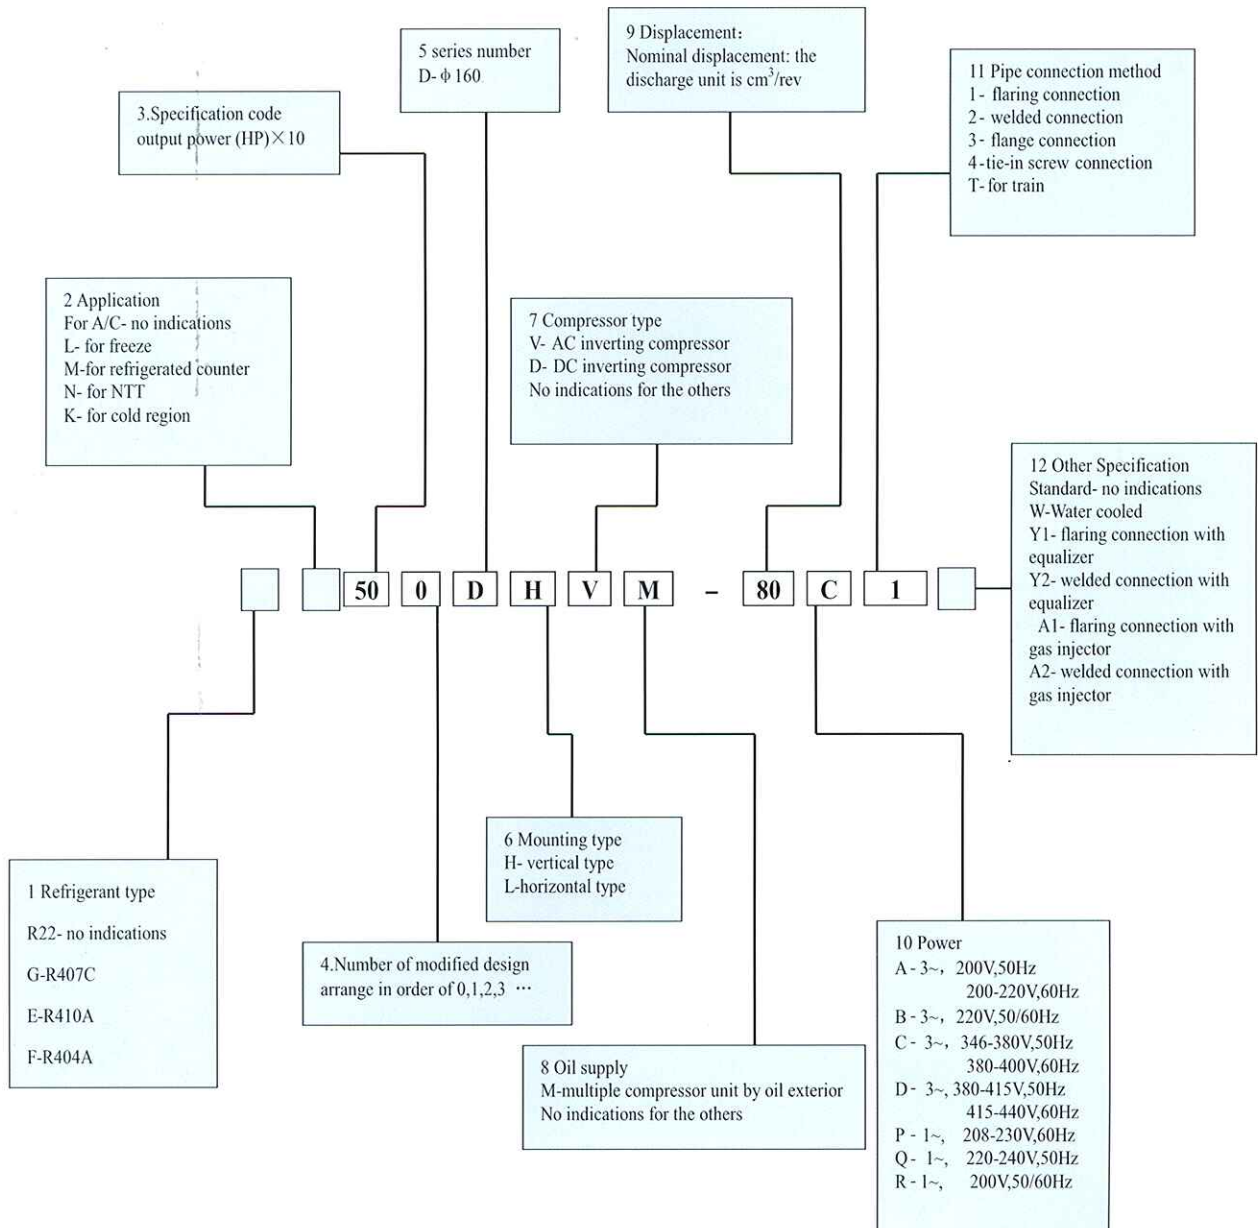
9 Displacement:
Nominal displacement: the discharge unit is cm$^3$/rev

5 series number
D- ϕ160

3.Specification code
output power (HP)×10

11 Pipe connection method
1- flaring connection
2- welded connection
3- flange connection
4-tie-in screw connection
T- for train

2 Application
For A/C- no indications
L- for freeze
M-for refrigerated counter
N- for NTT
K- for cold region

7 Compressor type
V- AC inverting compressor
D- DC inverting compressor
No indications for the others

12 Other Specification
Standard- no indications
W-Water cooled
Y1- flaring connection with equalizer
Y2- welded connection with equalizer
A1- flaring connection with gas injector
A2- welded connection with gas injector

50 0 D H V M - 80 C 1

6 Mounting type
H- vertical type
L-horizontal type

1 Refrigerant type
R22- no indications
G-R407C
E-R410A
F-R404A

4.Number of modified design
arrange in order of 0,1,2,3 ···

10 Power
A - 3~, 200V,50Hz
200-220V,60Hz
B - 3~, 220V,50/60Hz
C - 3~, 346-380V,50Hz
380-400V,60Hz
D - 3~, 380-415V,50Hz
415-440V,60Hz
P - 1~, 208-230V,60Hz
Q - 1~, 220-240V,50Hz
R - 1~, 200V,50/60Hz

8 Oil supply
M-multiple compressor unit by oil exterior
No indications for the others